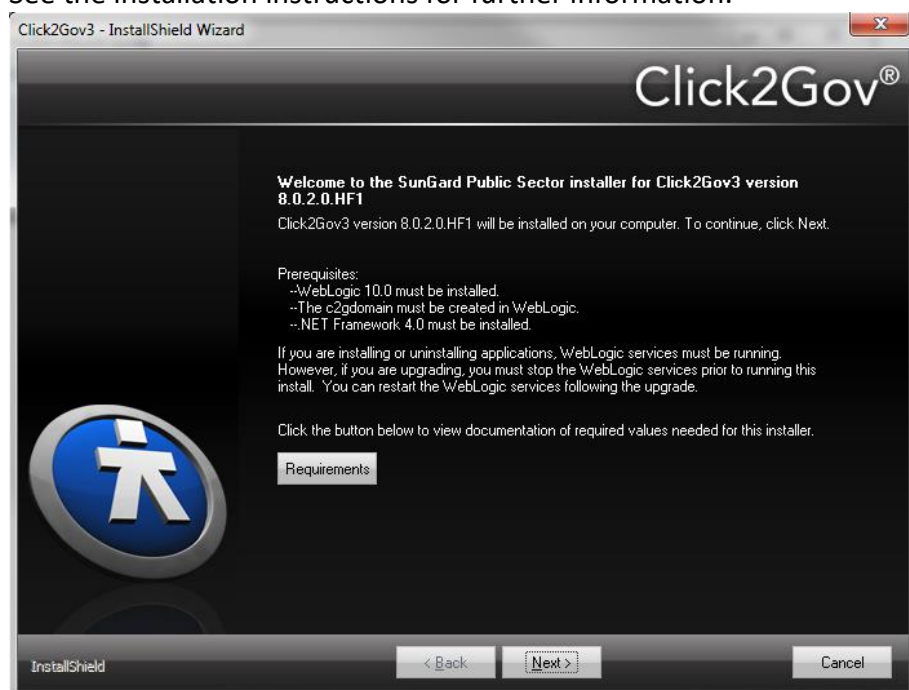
See the installation instructions for further information.

Click2Gov3 - InstallShield Wizard

Click2Gov®

Welcome to the SunGard Public Sector installer for Click2Gov3 version 8.0.2.0.HF1

Click2Gov3 version 8.0.2.0.HF1 will be installed on your computer. To continue, click Next.

Prerequisites:
--WebLogic 10.0 must be installed.
--The c2gdomain must be created in WebLogic.
--.NET Framework 4.0 must be installed.

If you are installing or uninstalling applications, WebLogic services must be running. However, if you are upgrading, you must stop the WebLogic services prior to running this install. You can restart the WebLogic services following the upgrade.

Click the button below to view documentation of required values needed for this installer.

Requirements

InstallShield

< Back

Next >

Cancel